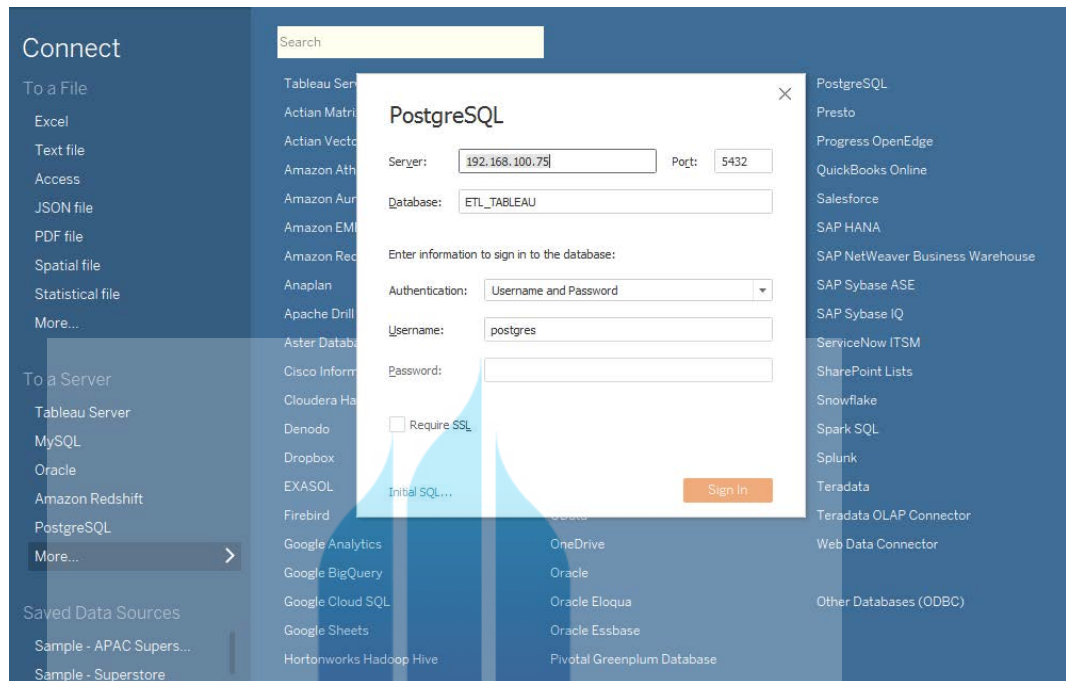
Connect

To a File

Excel

Text file

Access

JSON file

PDF file

Spatial file

Statistical file

More...

To a Server

Tableau Server

MySQL

Oracle

Amazon Redshift

PostgreSQL

More...

Saved Data Sources

Sample - APAC Supers...

Sample - Superstore

Search

Tableau Ser

Actian Matri

Actian Vecto

Amazon Ath

Amazon Aur

Amazon EMI

Amazon Rec

Anaplan

Apache Drill

Aster Databa

Cisco Inform

Cloudera Ha

Denodo

Dropbox

EXASOL

Firebird

Google Analytics

Google BigQuery

Google Cloud SQL

Google Sheets

Hortonworks Hadoop Hive

OData

OneDrive

Oracle

Oracle Eloqua

Oracle Essbase

Pivotal Greenplum Database

PostgreSQL

Presto

Progress OpenEdge

QuickBooks Online

Salesforce

SAP HANA

SAP NetWeaver Business Warehouse

SAP Sybase ASE

SAP Sybase IQ

ServiceNow ITSM

SharePoint Lists

Snowflake

Spark SQL

Splunk

Teradata

Teradata OLAP Connector

Web Data Connector

Other Databases (ODBC)

PostgreSQL

×

Server: 192.168.100.75

Port: 5432

Database: ETL_TABLEAU

Enter information to sign in to the database:

Authentication: Username and Password

Username: postgres

Password:

Require SSL

Initial SQL...

Sign In